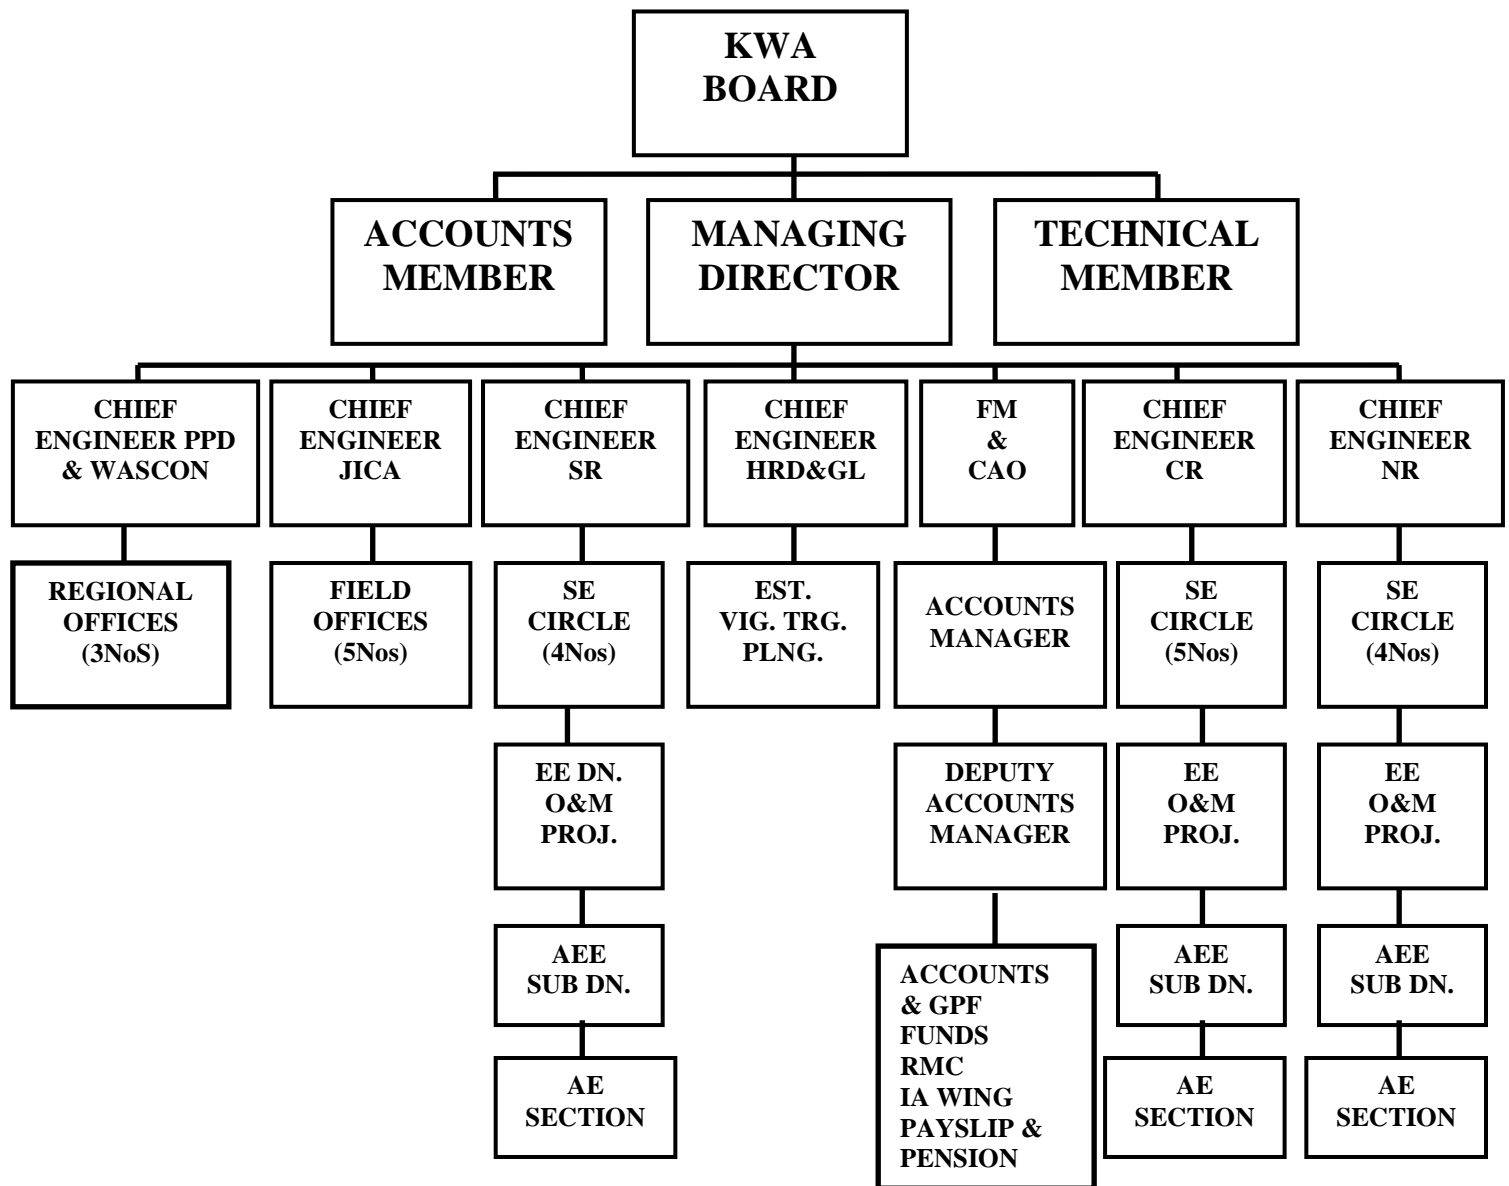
KWA BOARD

ACCOUNTS MEMBER

MANAGING DIRECTOR

TECHNICAL MEMBER

CHIEF ENGINEER PPD & WASCON

REGIONAL OFFICES (3NoS)

CHIEF ENGINEER JICA

FIELD OFFICES (5Nos)

CHIEF ENGINEER SR

SE CIRCLE (4Nos)

EE DN. O&M PROJ.

AEE SUB DN.

AE SECTION

CHIEF ENGINEER HRD&GL

EST. VIG. TRG. PLNG.

FM & CAO

ACCOUNTS MANAGER

DEPUTY ACCOUNTS MANAGER

ACCOUNTS & GPF
FUNDS
RMC
IA WING
PAYSLIP & PENSION

CHIEF ENGINEER CR

SE CIRCLE (5Nos)

EE O&M PROJ.

AEE SUB DN.

AE SECTION

CHIEF ENGINEER NR

SE CIRCLE (4Nos)

EE O&M PROJ.

AEE SUB DN.

AE SECTION